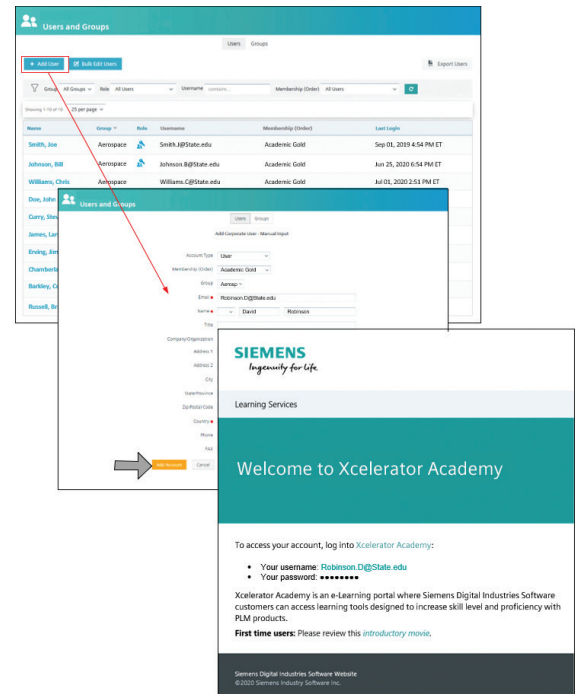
Users and Groups

Users Groups

+ Add User
Bulk Edit Users
Export Users

Group All Groups Role All Users Username contains... Membership (Order) All Users

Showing 1-10 of 10 25 per page

| Name | Group | Role | Username | Membership (Order) | Last Login |
|---|---|---|---|---|---|
| Smith, Joe | Aerospace | | Smith.J@State.edu | Academic Gold | Sep 01, 2019 4:54 PM ET |
| Johnson, Bill | Aerospace | | Johnson.B@State.edu | Academic Gold | Jun 25, 2020 6:54 PM ET |
| Williams, Chris | Aerospace | | Williams.C@State.edu | Academic Gold | Jul 01, 2020 2:51 PM ET |
| Doe, John | | | | | |
| Curry, Stev | | | | | |
| James, Lar | | | | | |
| Erving, Jim | | | | | |
| Chamberla | | | | | |
| Barkley, C | | | | | |
| Russell, Br | | | | | |

Users and Groups

Users Groups

Add Corporate User - Manual Input

Account Type User
Membership (Order) Academic Gold
Group Aerosp
Email Robinson.D@State.edu
Name David Robinson
Title
Company/Organization
Address 1
Address 2
City
State/Province
Zip/Postal Code
Country
Phone
Fax

Add Account Cancel

SIEMENS
Ingenuity for life

Learning Services

Welcome to Xcelerator Academy

To access your account, log into Xcelerator Academy:

• Your username: Robinson.D@State.edu
• Your password: ••••••••

Xcelerator Academy is an e-Learning portal where Siemens Digital Industries Software customers can access learning tools designed to increase skill level and proficiency with PLM products.

First time users: Please review this introductory movie.

Siemens Digital Industries Software Website
©2020 Siemens Industry Software Inc.